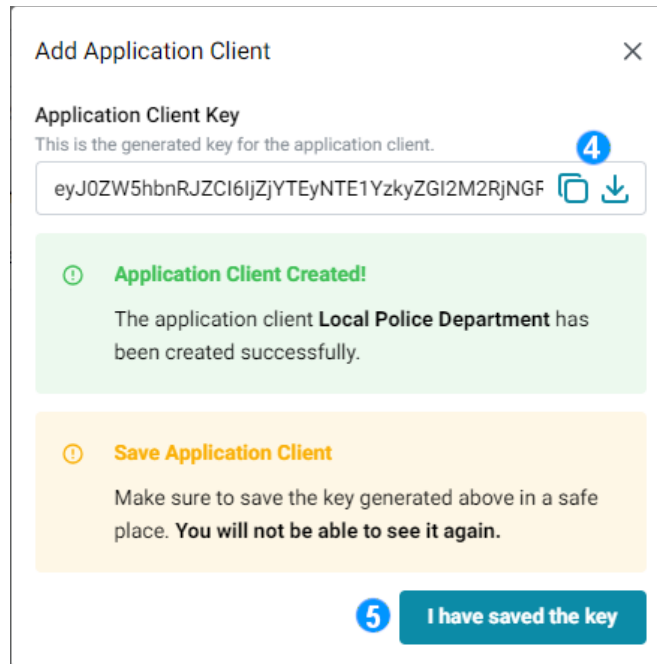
Add Application Client

Application Client Key
This is the generated key for the application client.

4

eyJ0ZW5hbnRJZCI6IjZjYTEyNTE1YzkyZGI2M2RjNGF

Application Client Created!

The application client **Local Police Department** has been created successfully.

Save Application Client

Make sure to save the key generated above in a safe place. **You will not be able to see it again.**

5

I have saved the key